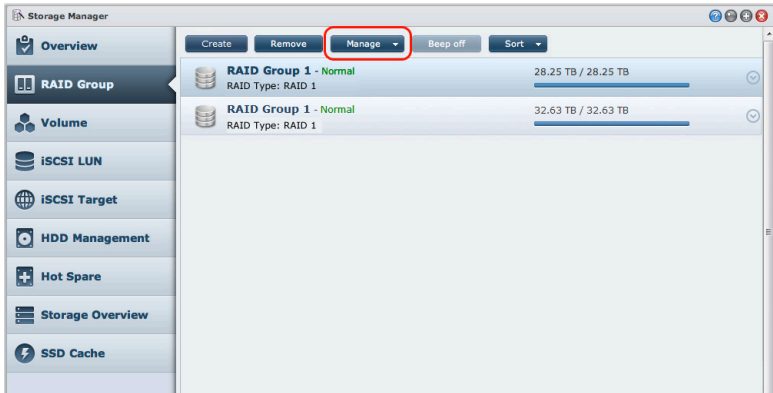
Storage Manager

Overview
RAID Group
Volume
iSCSI LUN
iSCSI Target
HDD Management
Hot Spare
Storage Overview
SSD Cache

Create
Remove
Manage
Beep off
Sort

RAID Group 1 - Normal
RAID Type: RAID 1
28.25 TB / 28.25 TB

RAID Group 1 - Normal
RAID Type: RAID 1
32.63 TB / 32.63 TB